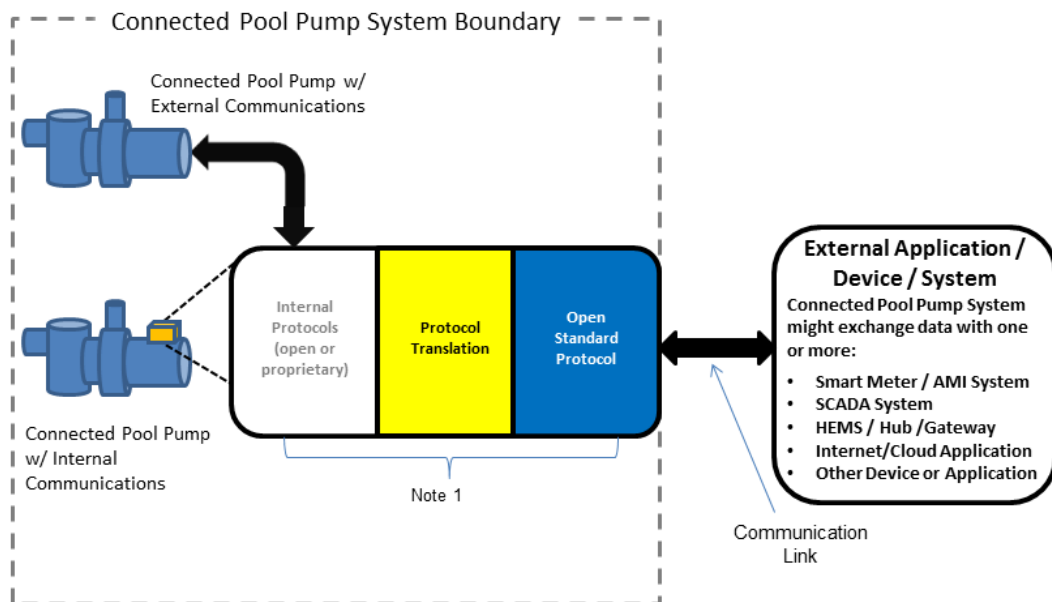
Connected Pool Pump System Boundary

Connected Pool Pump w/ External Communications

Connected Pool Pump w/ Internal Communications

Internal Protocols (open or proprietary)

Protocol Translation

Open Standard Protocol

Note 1

External Application / Device / System

Connected Pool Pump System might exchange data with one or more:

- Smart Meter / AMI System
- SCADA System
- HEMS / Hub /Gateway
- Internet/Cloud Application
- Other Device or Application

Communication Link